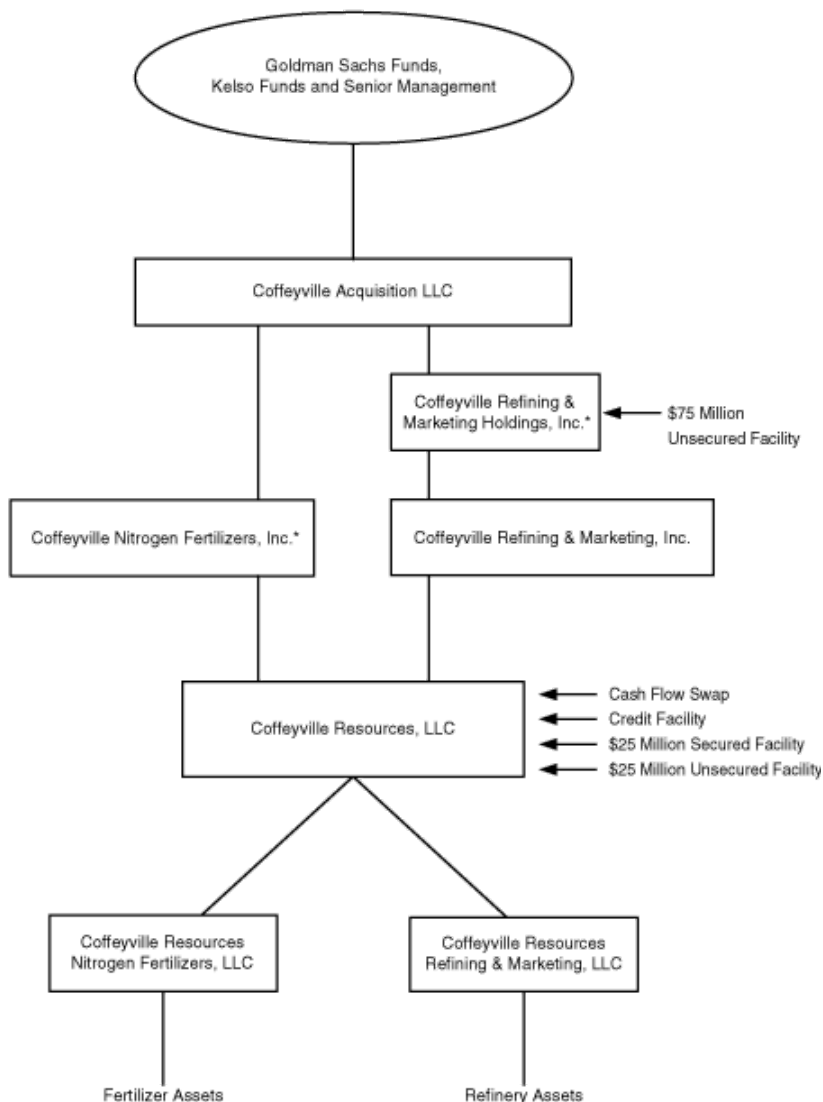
Goldman Sachs Funds, Kelso Funds and Senior Management

Coffeyville Acquisition LLC

Coffeyville Refining & Marketing Holdings, Inc.*

\$75 Million Unsecured Facility

Coffeyville Nitrogen Fertilizers, Inc.*

Coffeyville Refining & Marketing, Inc.

Coffeyville Resources, LLC

Cash Flow Swap
Credit Facility
\$25 Million Secured Facility
\$25 Million Unsecured Facility

Coffeyville Resources Nitrogen Fertilizers, LLC

Coffeyville Resources Refining & Marketing, LLC

Fertilizer Assets

Refinery Assets